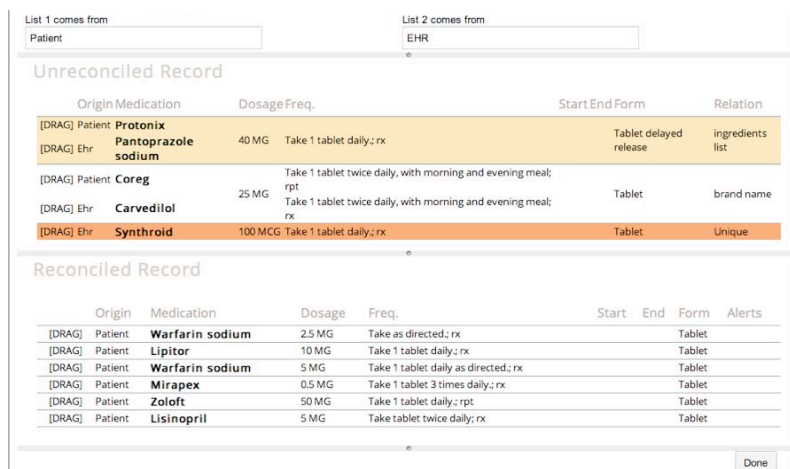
List 1 comes from
Patient

List 2 comes from
EHR

Unreconciled Record

| | Origin | Medication | Dosage | Freq. | Start | End | Form | Relation |
|---|---|---|---|---|---|---|---|---|
| [DRAG] | Patient | Protonix | 40 MG | Take 1 tablet daily.; rx | | | Tablet delayed release | ingredients list |
| [DRAG] | Ehr | Pantoprazole sodium | | | | | | |
| [DRAG] | Patient | Coreg | 25 MG | Take 1 tablet twice daily, with morning and evening meal; rpt | | | Tablet | brand name |
| [DRAG] | Ehr | Carvedilol | | Take 1 tablet twice daily, with morning and evening meal; rx | | | | |
| [DRAG] | Ehr | Synthroid | 100 MCG | Take 1 tablet daily.; rx | | | Tablet | Unique |

Reconciled Record

| | Origin | Medication | Dosage | Freq. | Start | End | Form | Alerts |
|---|---|---|---|---|---|---|---|---|
| [DRAG] | Patient | Warfarin sodium | 2.5 MG | Take as directed.; rx | | | Tablet | |
| [DRAG] | Patient | Lipitor | 10 MG | Take 1 tablet daily.; rx | | | Tablet | |
| [DRAG] | Patient | Warfarin sodium | 5 MG | Take 1 tablet daily as directed.; rx | | | Tablet | |
| [DRAG] | Patient | Mirapex | 0.5 MG | Take 1 tablet 3 times daily.; rx | | | Tablet | |
| [DRAG] | Patient | Zoloft | 50 MG | Take 1 tablet daily.; rpt | | | Tablet | |
| [DRAG] | Patient | Lisinopril | 5 MG | Take tablet twice daily; rx | | | Tablet | |

Done